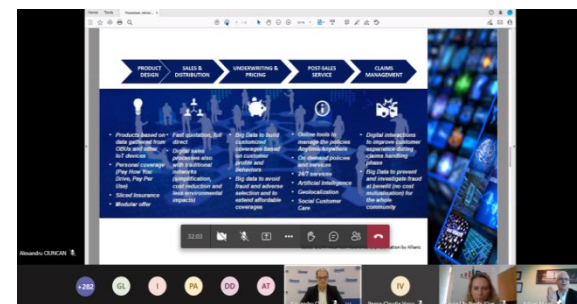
Home Tools Prezentare_oferte...

PRODUCT DESIGN

SALES & DISTRIBUTION

UNDERWRITING & PRICING

POST-SALES SERVICE

CLAIMS MANAGEMENT

- Products based on data gathered from OBUs and other IoT devices
- Personal coverage (Pay How You Drive, Pay Per Use)
- Sliced Insurance
- Modular offer

- Fast quotation, full direct
- Digital sales processes also with traditional networks (simplification, cost reduction and less environmental impacts)

- Big Data to build customized coverages based on customer profile and behaviors
- Big data to avoid fraud and adverse selection and to extend affordable coverages

- Online tools to manage the policies Anytime Anywhere
- On demand policies and services
- 24/7 services
- Artificial Intelligence
- Geolocalization
- Social Customer Care

- Digital interactions to improve customer experience during claims handling phase
- Big Data to prevent and investigate fraud at benefit (no cost socialization) for the whole community

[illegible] Allianz

32:03

Alexandru CIUNCAN

+282 GL I PA DD AT IV